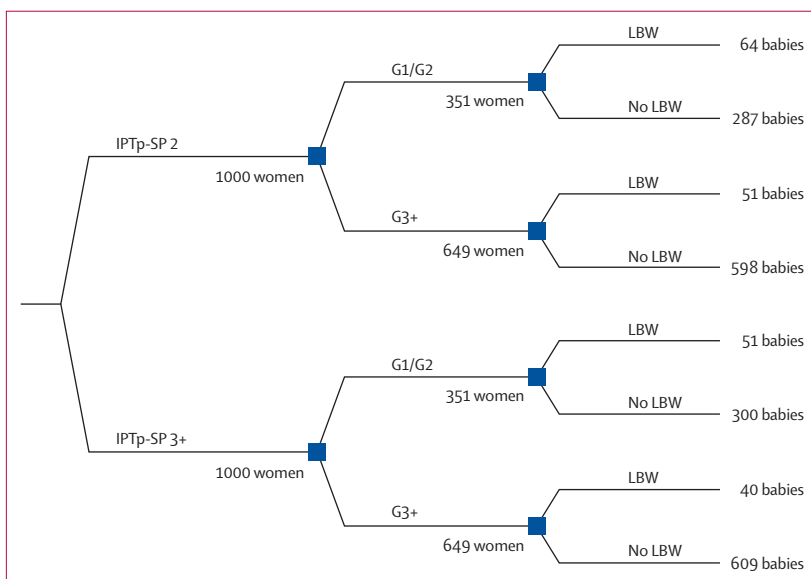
IPTp-SP 2
1000 women
G1/G2
351 women
LBW
64 babies
No LBW
287 babies
G3+
649 women
LBW
51 babies
No LBW
598 babies
IPTp-SP 3+
1000 women
G1/G2
351 women
LBW
51 babies
No LBW
300 babies
G3+
649 women
LBW
40 babies
No LBW
609 babies